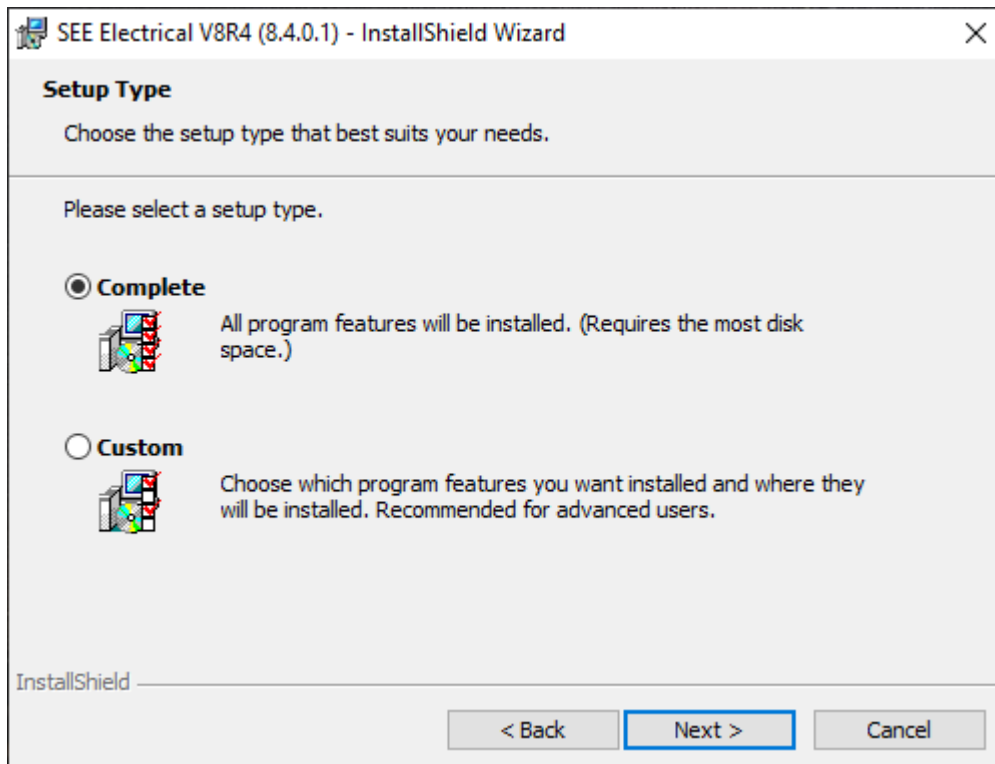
SEE Electrical V8R4 (8.4.0.1) - InstallShield Wizard

Setup Type

Choose the setup type that best suits your needs.

Please select a setup type.

Complete

All program features will be installed. (Requires the most disk space.)

Custom

Choose which program features you want installed and where they will be installed. Recommended for advanced users.

InstallShield

< Back

Next >

Cancel